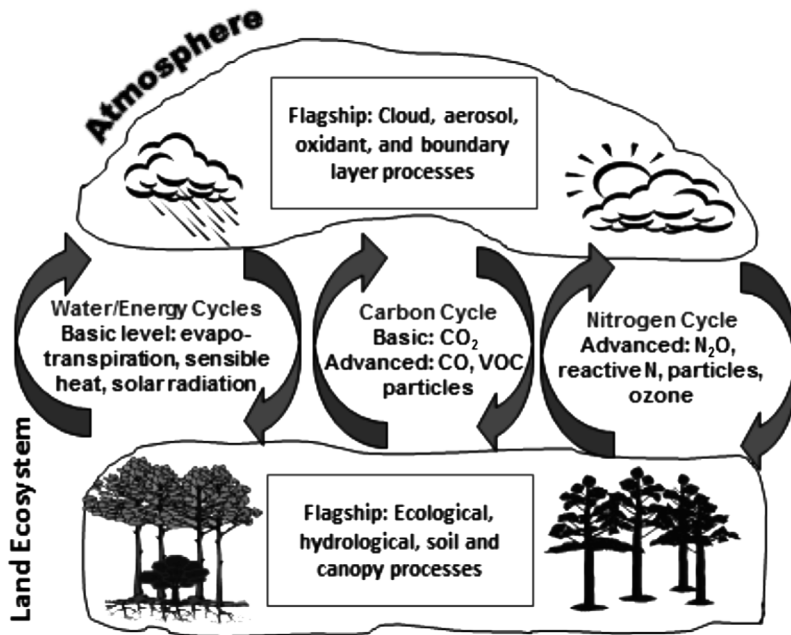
Atmosphere

Flagship: Cloud, aerosol, oxidant, and boundary layer processes

Water/Energy Cycles
Basic level: evapotranspiration, sensible heat, solar radiation

Carbon Cycle
Basic: $CO_2$
Advanced: CO, VOC particles

Nitrogen Cycle
Advanced: $N_2O$, reactive N, particles, ozone

Land Ecosystem

Flagship: Ecological, hydrological, soil and canopy processes